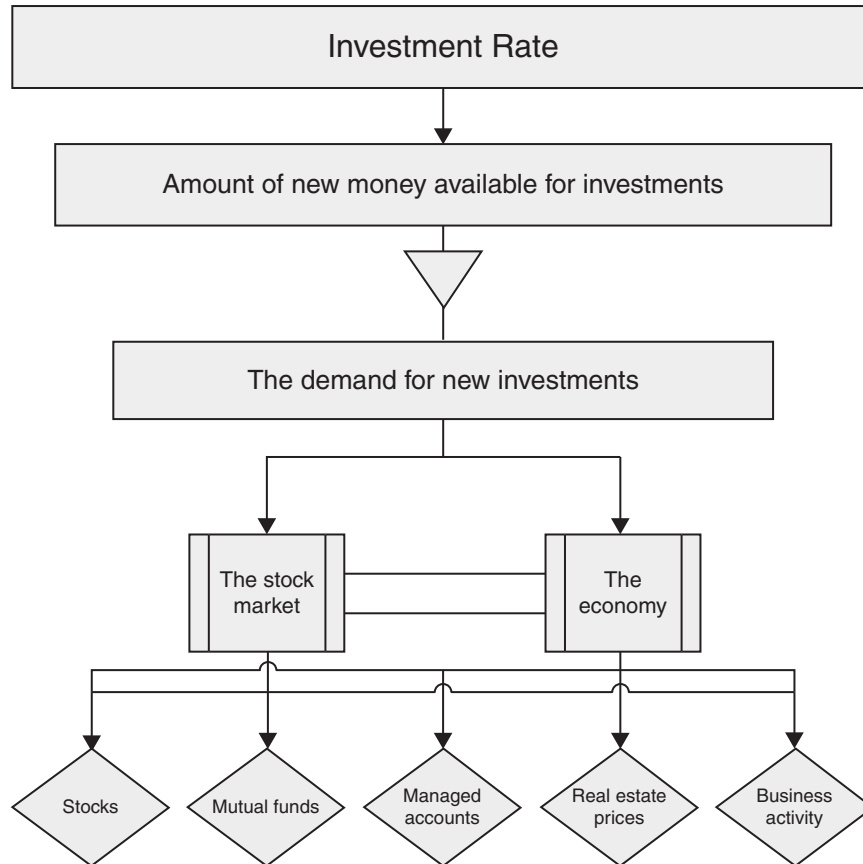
Investment Rate

Amount of new money available for investments

The demand for new investments

The stock market

The economy

Stocks

Mutual funds

Managed accounts

Real estate prices

Business activity